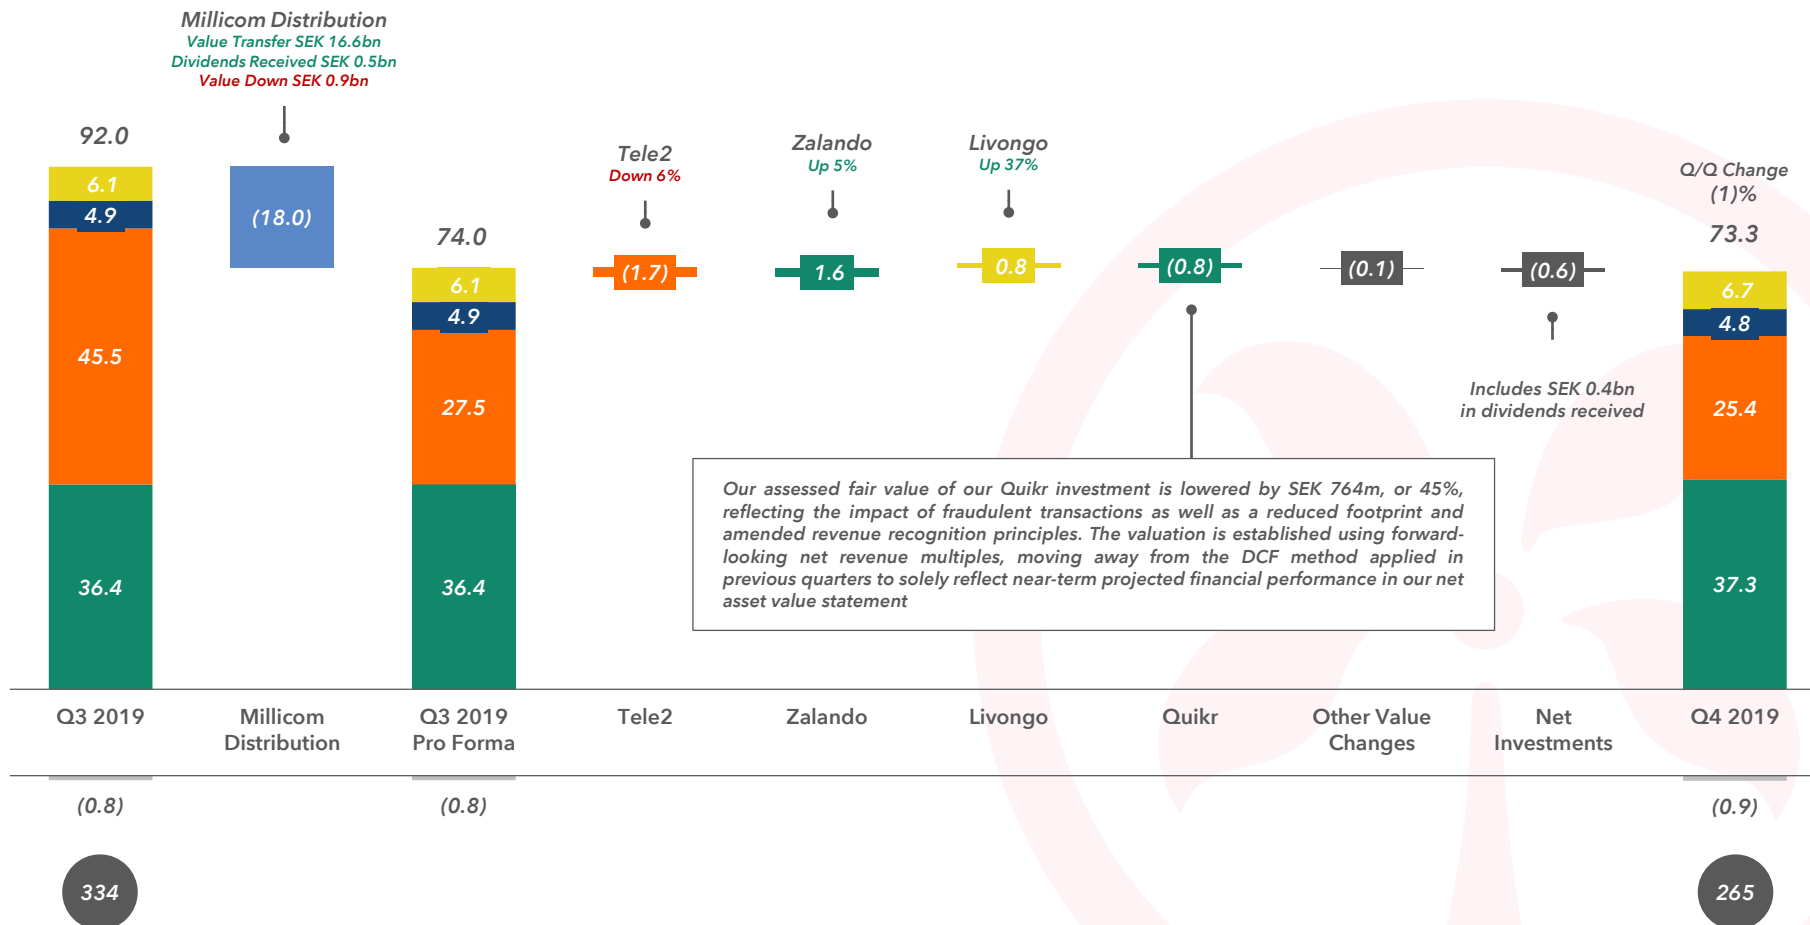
Millicom Distribution
Value Transfer SEK 16.6bn
Dividends Received SEK 0.5bn
Value Down SEK 0.9bn

92.0

6.1
4.9
45.5
36.4

(18.0)

74.0

6.1
4.9
27.5
36.4

Tele2
Down 6%

(1.7)

Zalando
Up 5%

1.6

Livongo
Up 37%

0.8

(0.8)

(0.1)

(0.6)

Includes SEK 0.4bn in dividends received

Q/Q Change
(1)%

73.3

6.7
4.8
25.4
37.3

Our assessed fair value of our Quikr investment is lowered by SEK 764m, or 45%, reflecting the impact of fraudulent transactions as well as a reduced footprint and amended revenue recognition principles. The valuation is established using forward-looking net revenue multiples, moving away from the DCF method applied in previous quarters to solely reflect near-term projected financial performance in our net asset value statement

Q3 2019

Millicom Distribution

Q3 2019 Pro Forma

Tele2

Zalando

Livongo

Quikr

Other Value Changes

Net Investments

Q4 2019

(0.8)

(0.8)

(0.9)

334

265